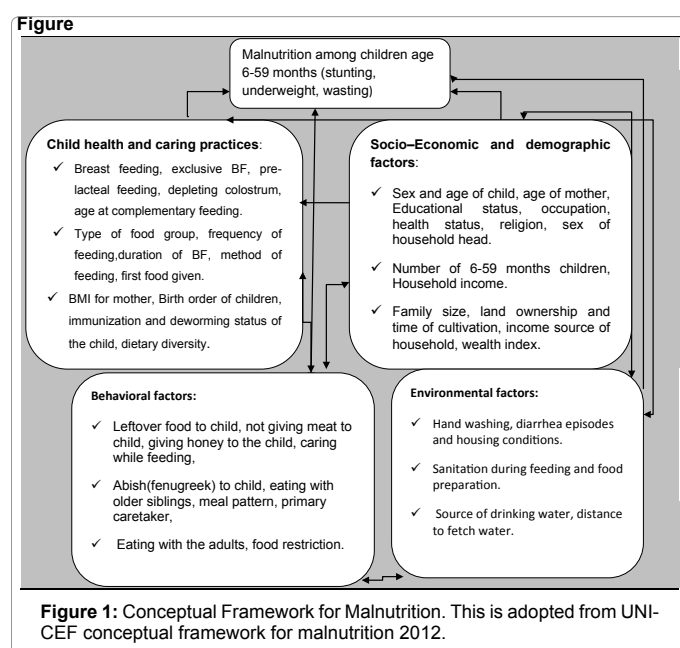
Figure

Malnutrition among children age 6-59 months (stunting, underweight, wasting)

Child health and caring practices:

✓ Breast feeding, exclusive BF, prelacteal feeding, depleting colostrum, age at complementary feeding.

✓ Type of food group, frequency of feeding,duration of BF, method of feeding, first food given.

✓ BMI for mother, Birth order of children, immunization and deworming status of the child, dietary diversity.

Socio–Economic and demographic factors:

✓ Sex and age of child, age of mother, Educational status, occupation, health status, religion, sex of household head.

✓ Number of 6-59 months children, Household income.

✓ Family size, land ownership and time of cultivation, income source of household, wealth index.

Behavioral factors:

✓ Leftover food to child, not giving meat to child, giving honey to the child, caring while feeding,

✓ Abish(fenugreek) to child, eating with older siblings, meal pattern, primary caretaker,

✓ Eating with the adults, food restriction.

Environmental factors:

✓ Hand washing, diarrhea episodes and housing conditions.

✓ Sanitation during feeding and food preparation.

✓ Source of drinking water, distance to fetch water.

Figure 1: Conceptual Framework for Malnutrition. This is adopted from UNICEF conceptual framework for malnutrition 2012.